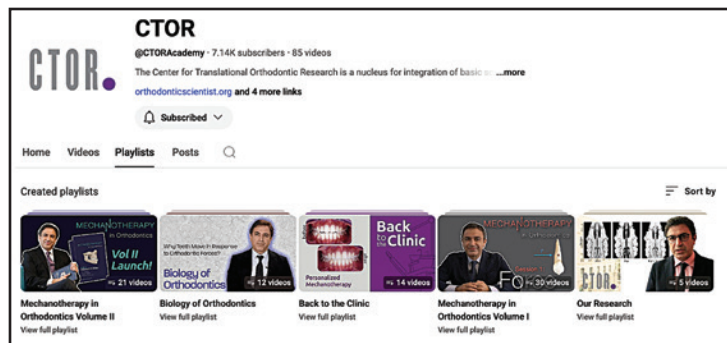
CTOR.

CTOR

@CTORAcademy • 7.14K subscribers • 85 videos

The Center for Translational Orthodontic Research is a nucleus for integration of basic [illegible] ...more

orthodonticscientist.org and 4 more links

Subscribed

Home Videos Playlists Posts

Created playlists

Sort by

MECHANOTHERAPY in Orthodontics

Vol II Launch!

21 videos

Why Teeth Move in Response to Orthodontic Forces?

Biology of Orthodontics

12 videos

Personalized Mechanotherapy

Back to the Clinic

14 videos

MECHANOTHERAPY

30 videos

CTOR.

5 videos

Mechanotherapy in Orthodontics Volume II

View full playlist

Biology of Orthodontics

View full playlist

Back to the Clinic

View full playlist

Mechanotherapy in Orthodontics Volume I

View full playlist

Our Research

View full playlist